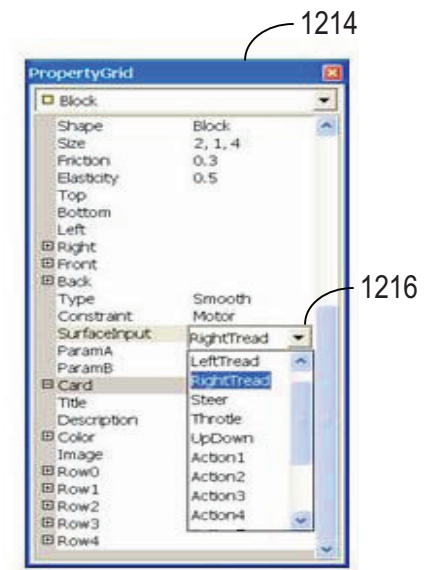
1214

PropertyGrid

Block

| | |
|---|---|
| Shape | Block |
| Size | 2, 1, 4 |
| Friction | 0.3 |
| Elasticity | 0.5 |
| Top | |
| Bottom | |
| Left | |
| ⊞ Right | |
| ⊞ Front | |
| ⊞ Back | |
| Type | Smooth |
| Constraint | Motor |
| SurfaceInput | RightTread |
| ParamA | |
| ParamB | |
| ⊟ Card | |
| Title | |
| Description | |
| ⊞ Color | |
| Image | |
| ⊞ Row0 | |
| ⊞ Row1 | |
| ⊞ Row2 | |
| ⊞ Row3 | |
| ⊞ Row4 | |

1216

LeftTread
RightTread
Steer
Throtle
UpDown
Action1
Action2
Action3
Action4